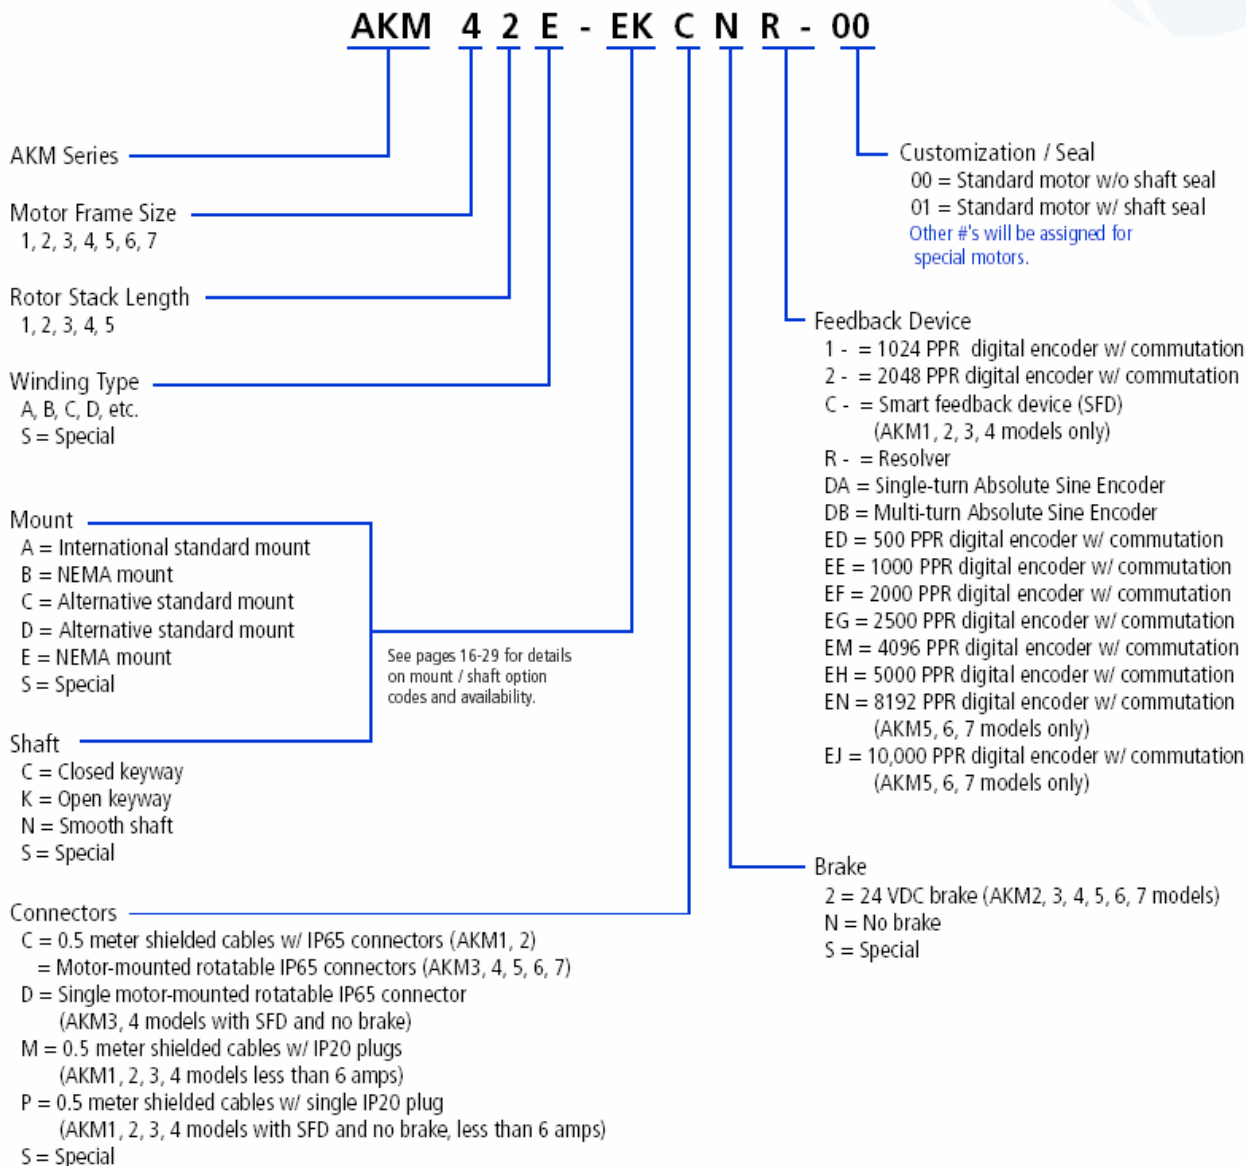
AKM 4 2 E - EK C N R - 00

AKM Series

Motor Frame Size
1, 2, 3, 4, 5, 6, 7

Rotor Stack Length
1, 2, 3, 4, 5

Winding Type
A, B, C, D, etc.
S = Special

Mount
A = International standard mount
B = NEMA mount
C = Alternative standard mount
D = Alternative standard mount
E = NEMA mount
S = Special

See pages 16-29 for details on mount / shaft option codes and availability.

Shaft
C = Closed keyway
K = Open keyway
N = Smooth shaft
S = Special

Connectors
C = 0.5 meter shielded cables w/ IP65 connectors (AKM1, 2)
= Motor-mounted rotatable IP65 connectors (AKM3, 4, 5, 6, 7)
D = Single motor-mounted rotatable IP65 connector
(AKM3, 4 models with SFD and no brake)
M = 0.5 meter shielded cables w/ IP20 plugs
(AKM1, 2, 3, 4 models less than 6 amps)
P = 0.5 meter shielded cables w/ single IP20 plug
(AKM1, 2, 3, 4 models with SFD and no brake, less than 6 amps)
S = Special

Customization / Seal
00 = Standard motor w/o shaft seal
01 = Standard motor w/ shaft seal
Other #'s will be assigned for special motors.

Feedback Device
1 - = 1024 PPR digital encoder w/ commutation
2 - = 2048 PPR digital encoder w/ commutation
C - = Smart feedback device (SFD)
(AKM1, 2, 3, 4 models only)
R - = Resolver
DA = Single-turn Absolute Sine Encoder
DB = Multi-turn Absolute Sine Encoder
ED = 500 PPR digital encoder w/ commutation
EE = 1000 PPR digital encoder w/ commutation
EF = 2000 PPR digital encoder w/ commutation
EG = 2500 PPR digital encoder w/ commutation
EM = 4096 PPR digital encoder w/ commutation
EH = 5000 PPR digital encoder w/ commutation
EN = 8192 PPR digital encoder w/ commutation
(AKM5, 6, 7 models only)
EJ = 10,000 PPR digital encoder w/ commutation
(AKM5, 6, 7 models only)

Brake
2 = 24 VDC brake (AKM2, 3, 4, 5, 6, 7 models)
N = No brake
S = Special